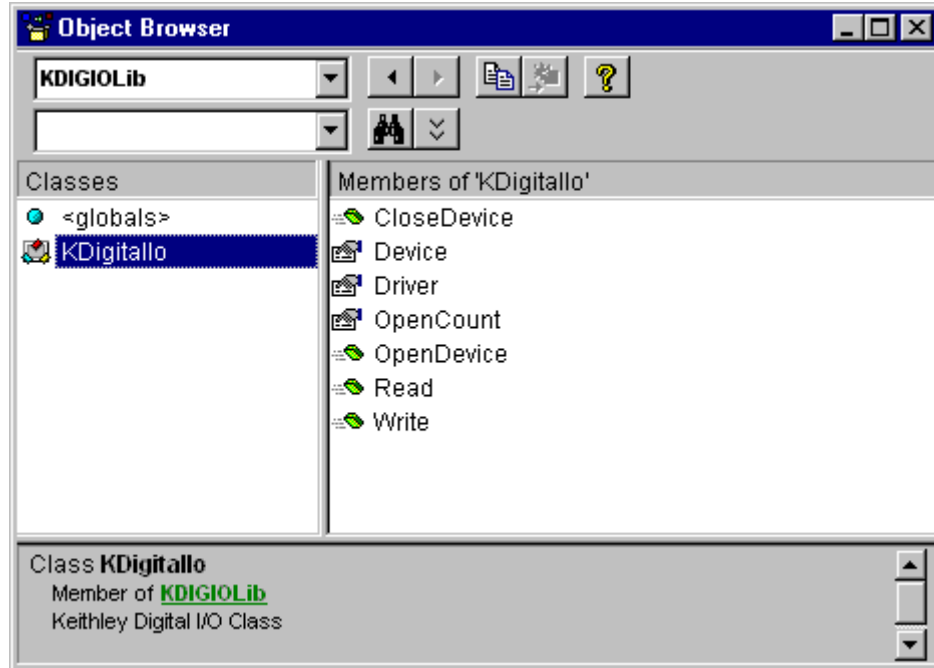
Object Browser

KDIGIOLib

Classes

<globals>

KDigitallo

Members of 'KDigitallo'

CloseDevice

Device

Driver

OpenCount

OpenDevice

Read

Write

Class **KDigitallo**
Member of **KDIGIOLib**
Keithley Digital I/O Class